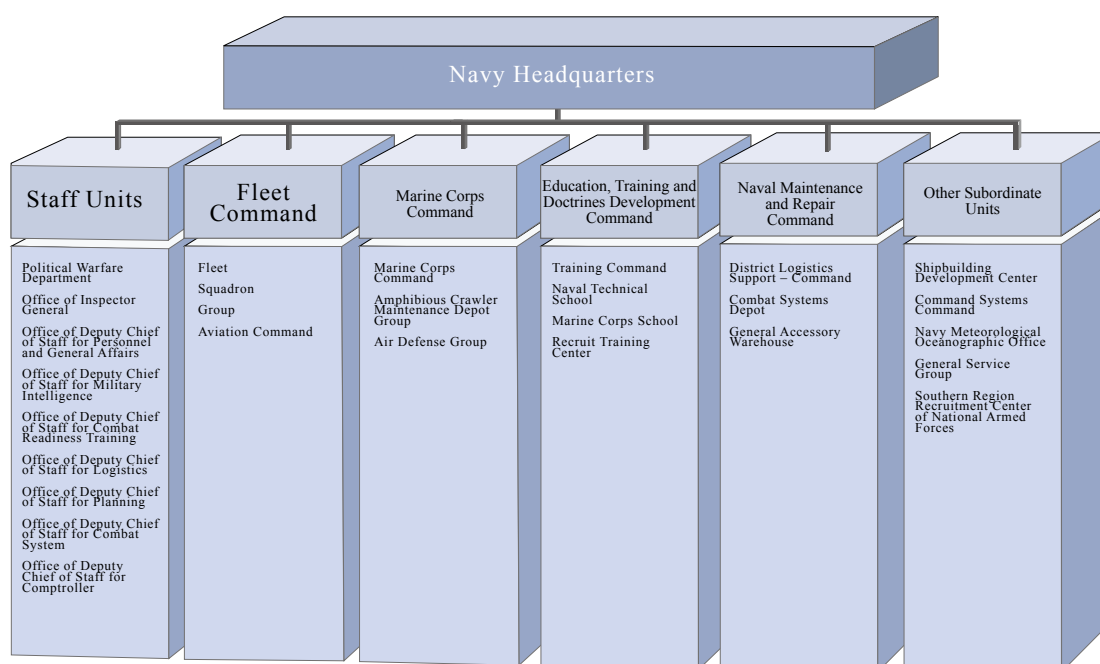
Navy Headquarters

Staff Units

Political Warfare Department

Office of Inspector General

Office of Deputy Chief of Staff for Personnel and General Affairs

Office of Deputy Chief of Staff for Military Intelligence

Office of Deputy Chief of Staff for Combat Readiness Training

Office of Deputy Chief of Staff for Logistics

Office of Deputy Chief of Staff for Planning

Office of Deputy Chief of Staff for Combat System

Office of Deputy Chief of Staff for Comptroller

Fleet Command

Fleet

Squadron

Group

Aviation Command

Marine Corps Command

Marine Corps Command

Amphibious Crawler Maintenance Depot Group

Air Defense Group

Education, Training and Doctrines Development Command

Training Command

Naval Technical School

Marine Corps School

Recruit Training Center

Naval Maintenance and Repair Command

District Logistics Support – Command

Combat Systems Depot

General Accessory Warehouse

Other Subordinate Units

Shipbuilding Development Center

Command Systems Command

Navy Meteorological Oceanographic Office

General Service Group

Southern Region Recruitment Center of National Armed Forces